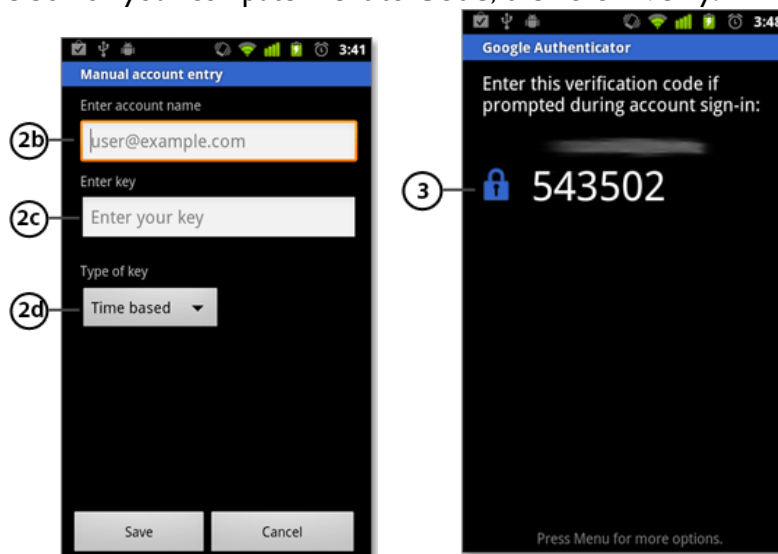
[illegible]

3:41

Manual account entry

Enter account name

2b

user@example.com

Enter key

2c

Enter your key

Type of key

2d

Time based

Save

Cancel

3:48

Google Authenticator

Enter this verification code if prompted during account sign-in:

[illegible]

3

543502

Press Menu for more options.